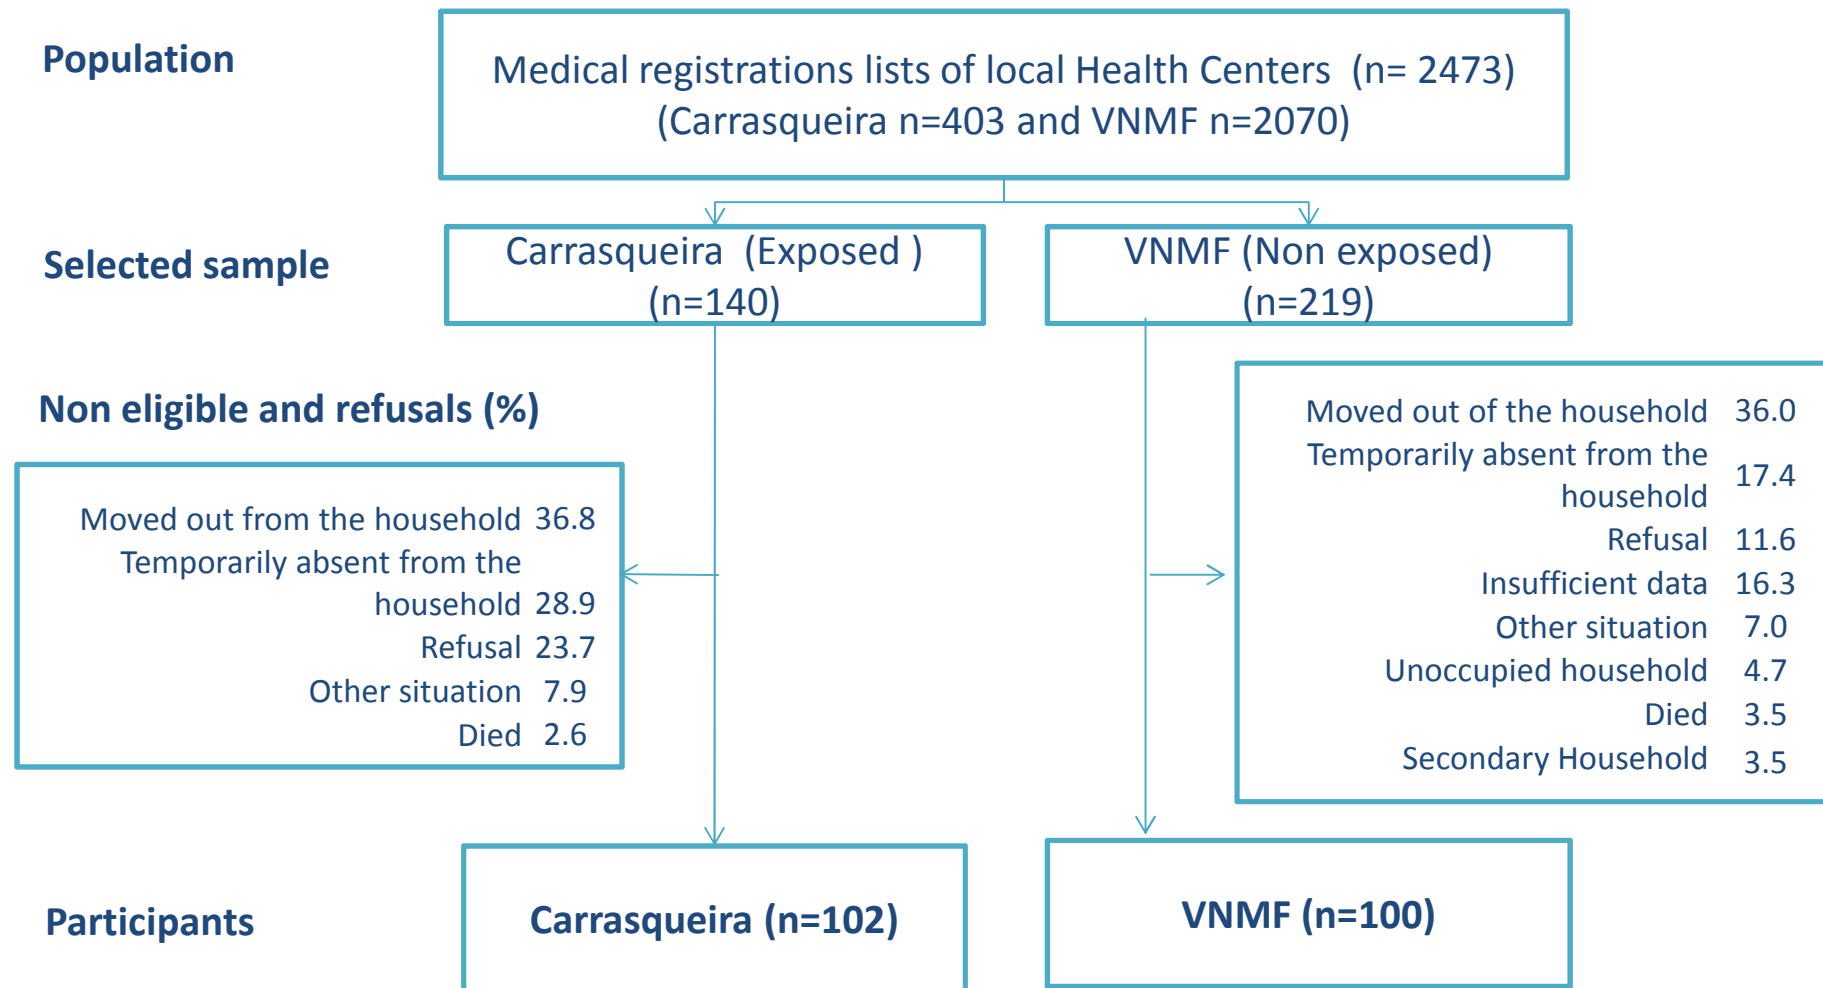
Population

Medical registrations lists of local Health Centers (n= 2473) (Carrasqueira n=403 and VNMF n=2070)

Selected sample

Carrasqueira (Exposed ) (n=140)

VNMF (Non exposed) (n=219)

Non eligible and refusals (%)

Moved out from the household 36.8
Temporarily absent from the household 28.9
Refusal 23.7
Other situation 7.9
Died 2.6

Moved out of the household 36.0
Temporarily absent from the household 17.4
Refusal 11.6
Insufficient data 16.3
Other situation 7.0
Unoccupied household 4.7
Died 3.5
Secondary Household 3.5

Participants

Carrasqueira (n=102)

VNMF (n=100)